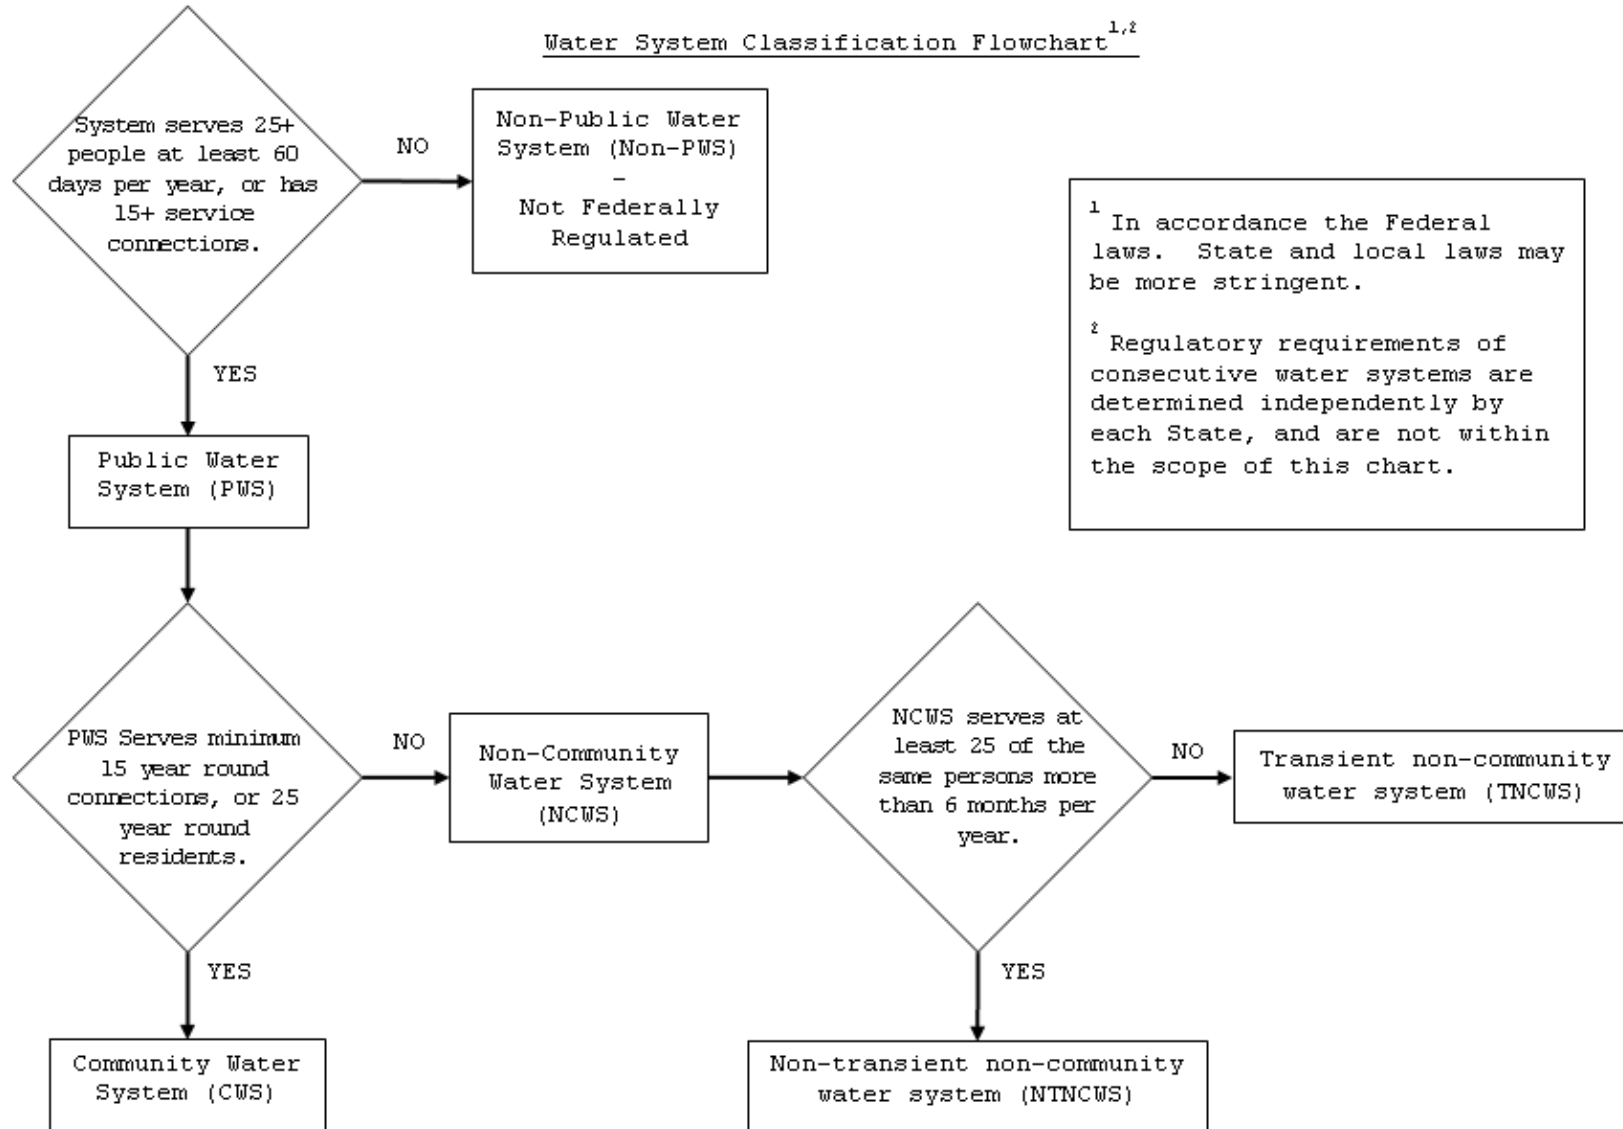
Water System Classification Flowchart$^{1,2}$

System serves 25+ people at least 60 days per year, or has 15+ service connections.

NO

Non-Public Water System (Non-PWS) – Not Federally Regulated

$^{1}$ In accordance the Federal laws. State and local laws may be more stringent.

$^{2}$ Regulatory requirements of consecutive water systems are determined independently by each State, and are not within the scope of this chart.

YES

Public Water System (PWS)

PWS Serves minimum 15 year round connections, or 25 year round residents.

NO

Non-Community Water System (NCWS)

NCWS serves at least 25 of the same persons more than 6 months per year.

NO

Transient non-community water system (TNCWS)

YES

Community Water System (CWS)

YES

Non-transient non-community water system (NTNCWS)